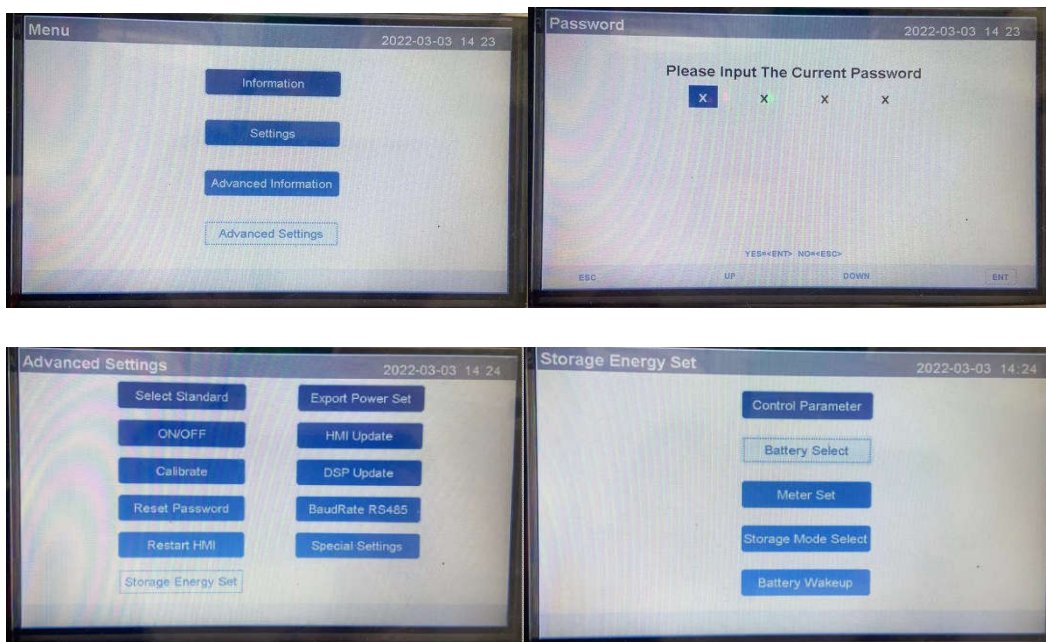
Menu
2022-03-03 14 23

Information

Settings

Advanced Information

Advanced Settings

Password
2022-03-03 14 23

Please Input The Current Password

x x x x

YES<<ENT> NO<<ESC>

ESC UP DOWN ENT

Advanced Settings
2022-03-03 14 24

Select Standard
Export Power Set
ON/OFF
HMI Update
Calibrate
DSP Update
Reset Password
BaudRate RS485
Restart HMI
Special Settings
Storage Energy Set

Storage Energy Set
2022-03-03 14:24

Control Parameter

Battery Select

Meter Set

Storage Mode Select

Battery Wakeup